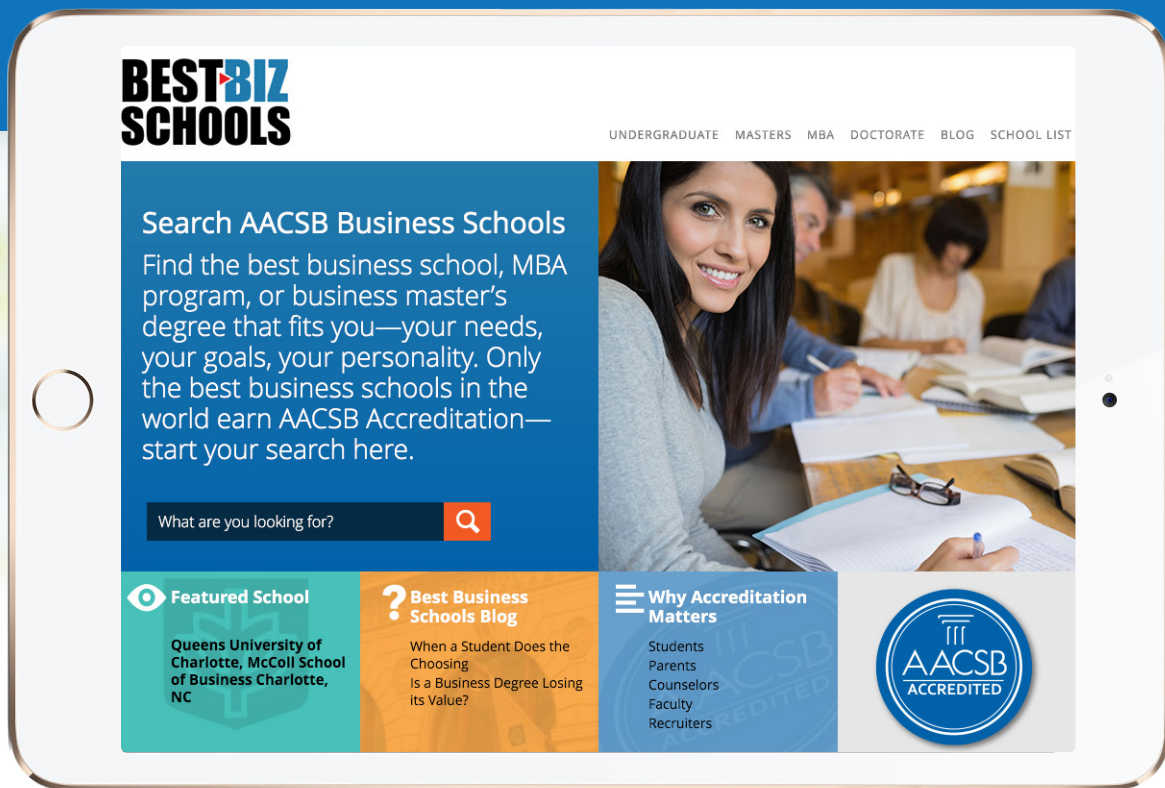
BEST BIZ SCHOOLS

UNDERGRADUATE MASTERS MBA DOCTORATE BLOG SCHOOL LIST

Search AACSB Business Schools

Find the best business school, MBA program, or business master's degree that fits you—your needs, your goals, your personality. Only the best business schools in the world earn AACSB Accreditation—start your search here.

What are you looking for?

Featured School

Queens University of Charlotte, McColl School of Business Charlotte, NC

Best Business Schools Blog

When a Student Does the Choosing

Is a Business Degree Losing its Value?

Why Accreditation Matters

Students
Parents
Counselors
Faculty
Recruiters

AACSB ACCREDITED